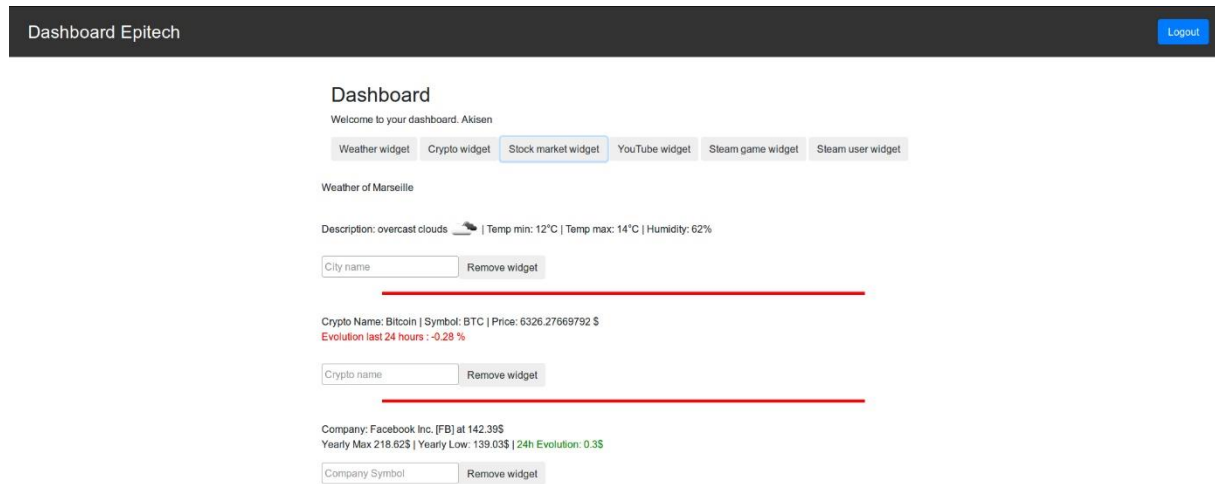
Dashboard Epitech

Logout

Dashboard

Welcome to your dashboard. Akisen

Weather widget | Crypto widget | Stock market widget | YouTube widget | Steam game widget | Steam user widget

Weather of Marseille

Description: overcast clouds | Temp min: 12°C | Temp max: 14°C | Humidity: 62%

City name

Remove widget

Crypto Name: Bitcoin | Symbol: BTC | Price: 6326.27669792 $
Evolution last 24 hours : -0.28 %

Crypto name

Remove widget

Company: Facebook Inc. [FB] at 142.39$
Yearly Max 218.62$ | Yearly Low: 139.03$ | 24h Evolution: 0.3$

Company Symbol

Remove widget